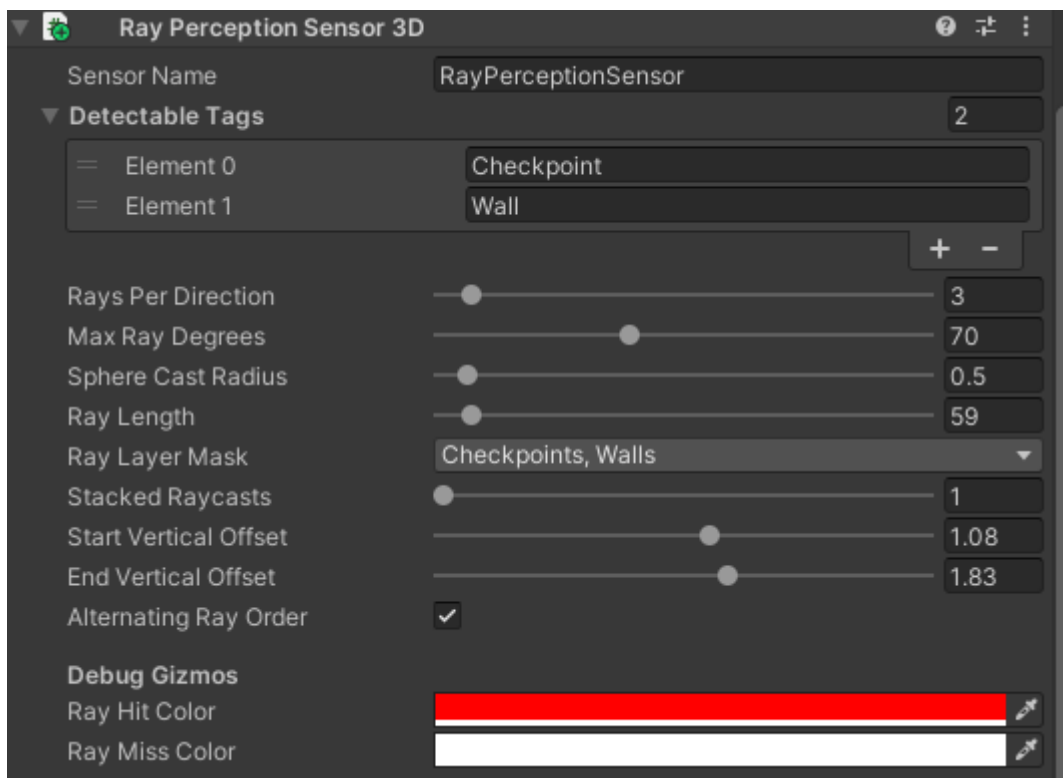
Ray Perception Sensor 3D

| | |
|---|---|
| Sensor Name | RayPerceptionSensor |
| Detectable Tags | 2 |
| Element 0 | Checkpoint |
| Element 1 | Wall |

+ −

| | |
|---|---|
| Rays Per Direction | 3 |
| Max Ray Degrees | 70 |
| Sphere Cast Radius | 0.5 |
| Ray Length | 59 |
| Ray Layer Mask | Checkpoints, Walls |
| Stacked Raycasts | 1 |
| Start Vertical Offset | 1.08 |
| End Vertical Offset | 1.83 |
| Alternating Ray Order | ✓ |

Debug Gizmos
Ray Hit Color
Ray Miss Color